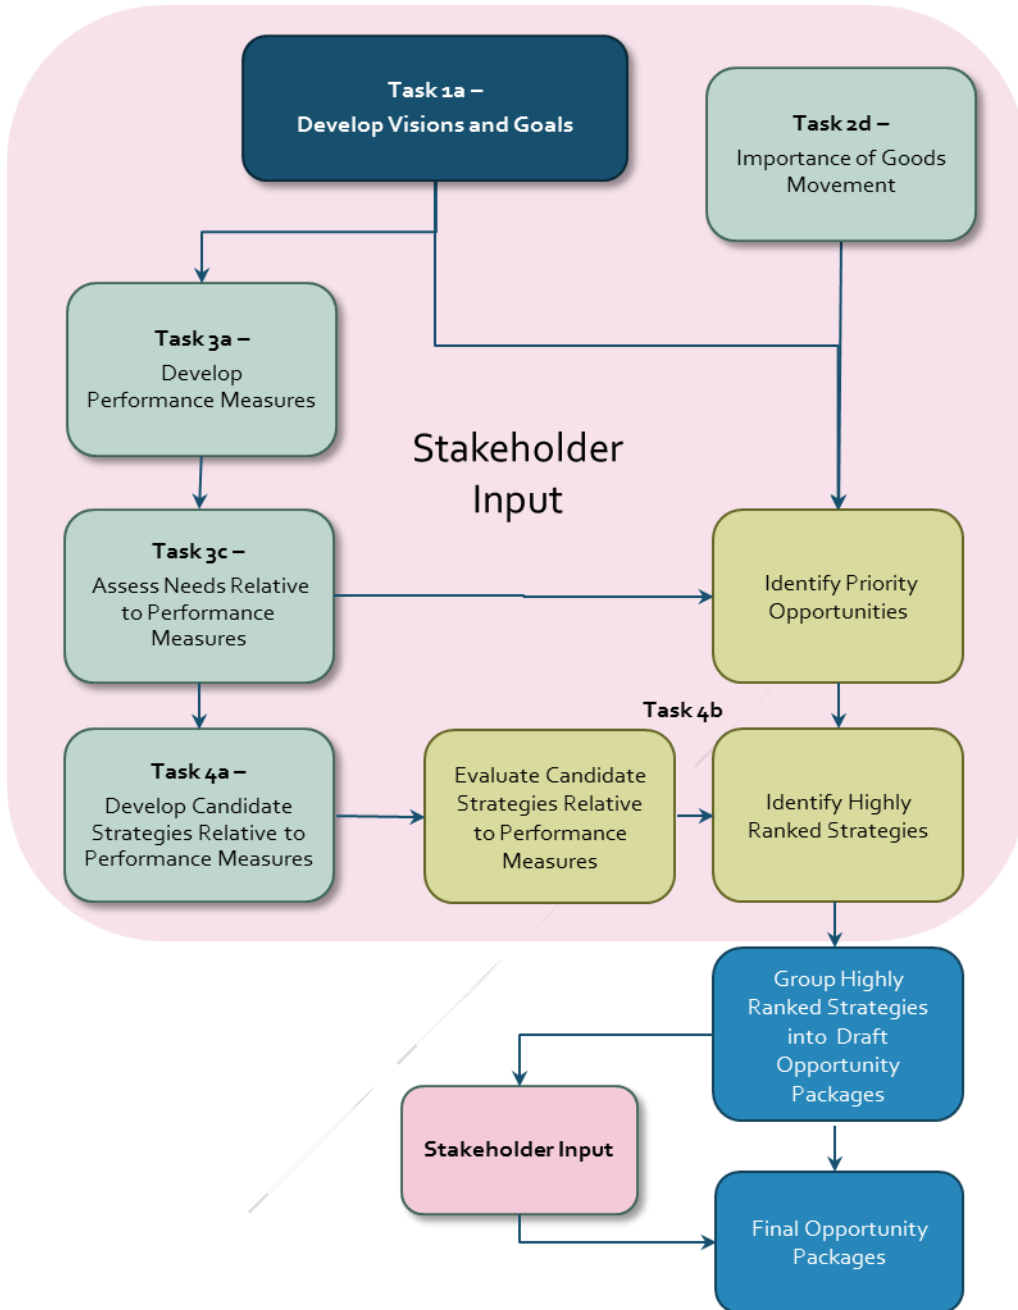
Task 1a –
Develop Visions and Goals

Task 2d –
Importance of Goods Movement

Task 3a –
Develop Performance Measures

Stakeholder Input

Task 3c –
Assess Needs Relative to Performance Measures

Identify Priority Opportunities

Task 4b

Task 4a –
Develop Candidate Strategies Relative to Performance Measures

Evaluate Candidate Strategies Relative to Performance Measures

Identify Highly Ranked Strategies

Group Highly Ranked Strategies into Draft Opportunity Packages

Stakeholder Input

Final Opportunity Packages